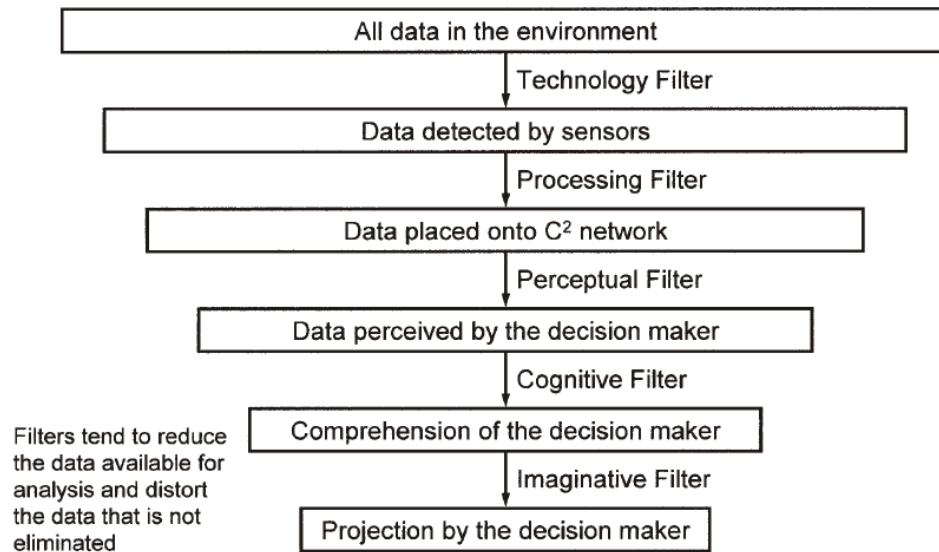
All data in the environment

Technology Filter

Data detected by sensors

Processing Filter

Data placed onto $C^2$ network

Perceptual Filter

Data perceived by the decision maker

Cognitive Filter

Comprehension of the decision maker

Imaginative Filter

Projection by the decision maker

Filters tend to reduce the data available for analysis and distort the data that is not eliminated